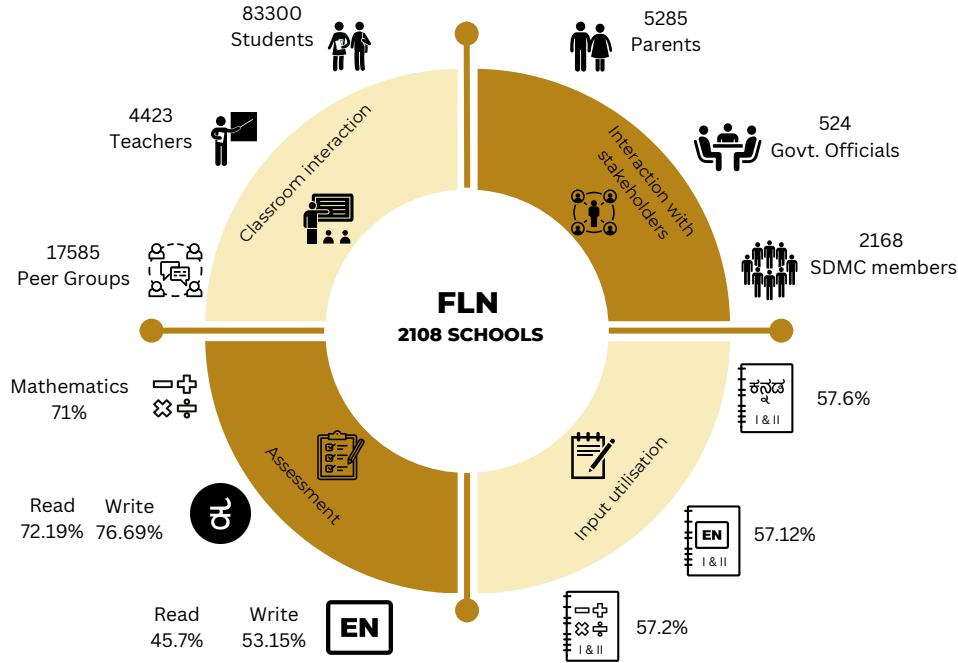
83300
Students

5285
Parents

4423
Teachers

Classroom interaction

Interaction with stakeholders

524
Govt. Officials

17585
Peer Groups

2168
SDMC members

FLN
2108 SCHOOLS

Mathematics
71%

ಕನ್ನಡ
I & II

57.6%

Assessment

Input utilisation

Read
72.19%

Write
76.69%

ಕ

EN
I & II

57.12%

Read
45.7%

Write
53.15%

EN

I & II

57.2%